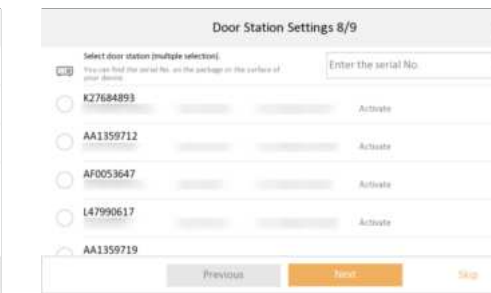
Door Station Settings 8/9

Select door station (multiple selection).
You can find the serial No. on the package or the surface of your device.

Enter the serial No.

K27684893 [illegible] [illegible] Activate

AA1359712 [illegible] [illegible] Activate

AF0053647 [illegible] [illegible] Activate

L47990617 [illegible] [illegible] Activate

AA1359719

Previous

Next

Skip